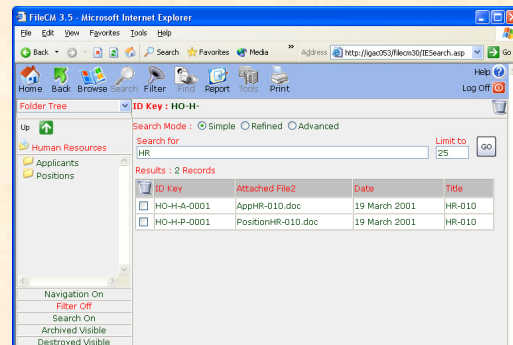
FileCM 3.5 - Microsoft Internet Explorer

File Edit View Favorites Tools Help

Back Search Favorites Media Address http://igac053/filecm30/IESearch.asp Go

Home Back Browse Search Filter Find Report Tools Print

Help
Log Off

Folder Tree

ID Key : HO-H-

Up

Human Resources
Applicants
Positions

Search Mode : Simple Refined Advanced

Search for
HR

Limit to
25

GO

Results : 2 Records

| | ID Key | Attached File2 | Date | Title |
|---|---|---|---|---|
| | HO-H-A-0001 | AppHR-010.doc | 19 March 2001 | HR-010 |
| | HO-H-P-0001 | PositionHR-010.doc | 19 March 2001 | HR-010 |

Navigation On
Filter Off
Search On
Archived Visible
Destroyed Visible